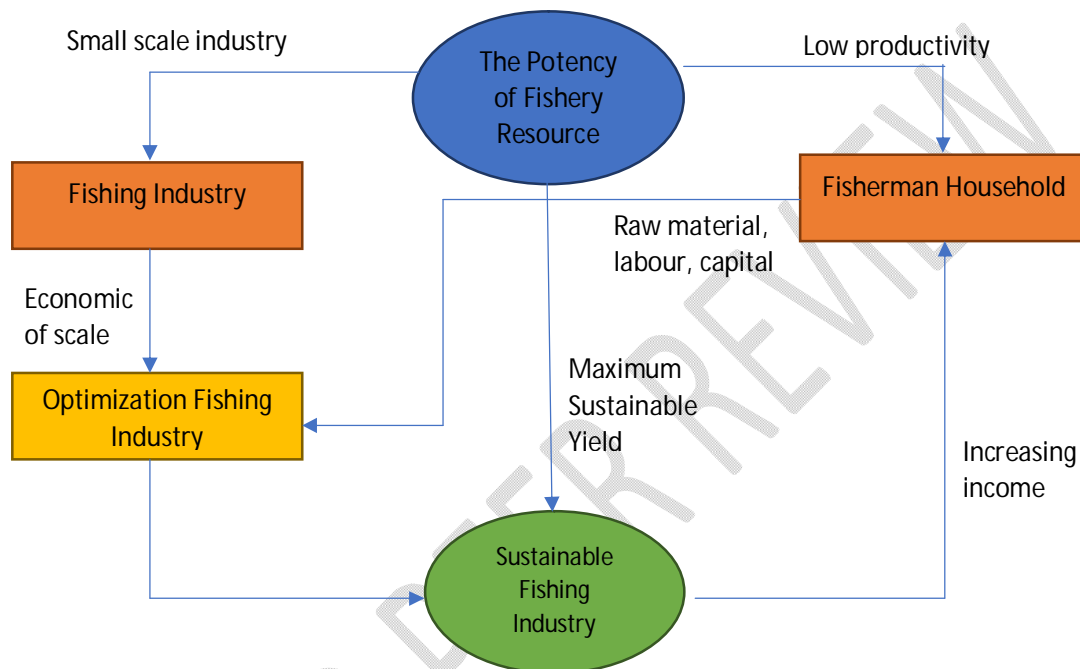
Small scale industry

The Potency of Fishery Resource

Low productivity

Fishing Industry

Fisherman Household

Raw material, labour, capital

Economic of scale

Optimization Fishing Industry

Maximum Sustainable Yield

Increasing income

Sustainable Fishing Industry

PEER REVIEW